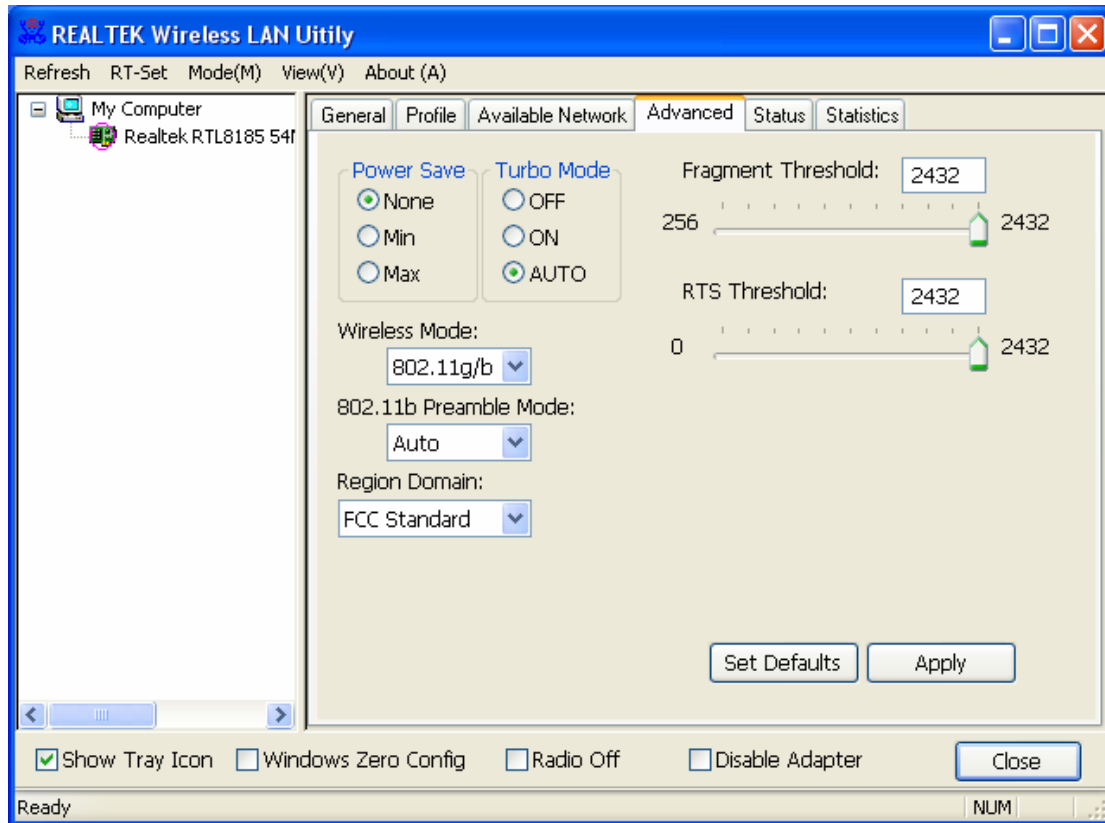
REALTEK Wireless LAN Uitily

Refresh RT-Set Mode(M) View(V) About (A)

My Computer
Realtek RTL8185 54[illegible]

General Profile Available Network Advanced Status Statistics

Power Save
None
Min
Max

Turbo Mode
OFF
ON
AUTO

Fragment Threshold: 2432
256 2432

RTS Threshold: 2432
0 2432

Wireless Mode:
802.11g/b

802.11b Preamble Mode:
Auto

Region Domain:
FCC Standard

Set Defaults Apply

Show Tray Icon Windows Zero Config Radio Off Disable Adapter Close

Ready NUM